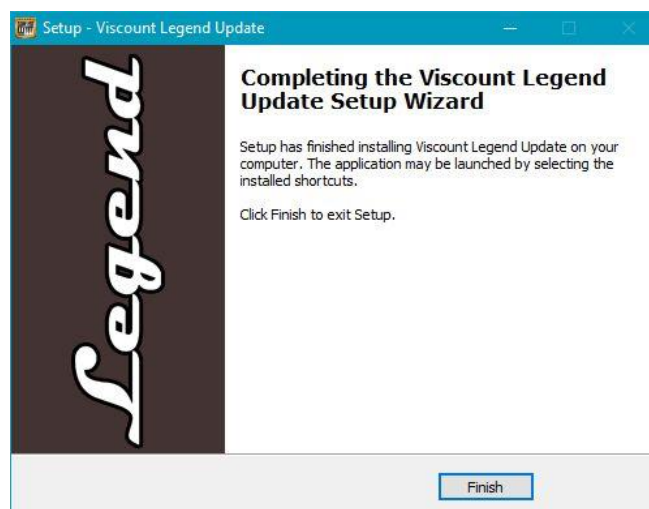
Setup - Viscount Legend Update

Legend

Completing the Viscount Legend Update Setup Wizard

Setup has finished installing Viscount Legend Update on your computer. The application may be launched by selecting the installed shortcuts.

Click Finish to exit Setup.

Finish